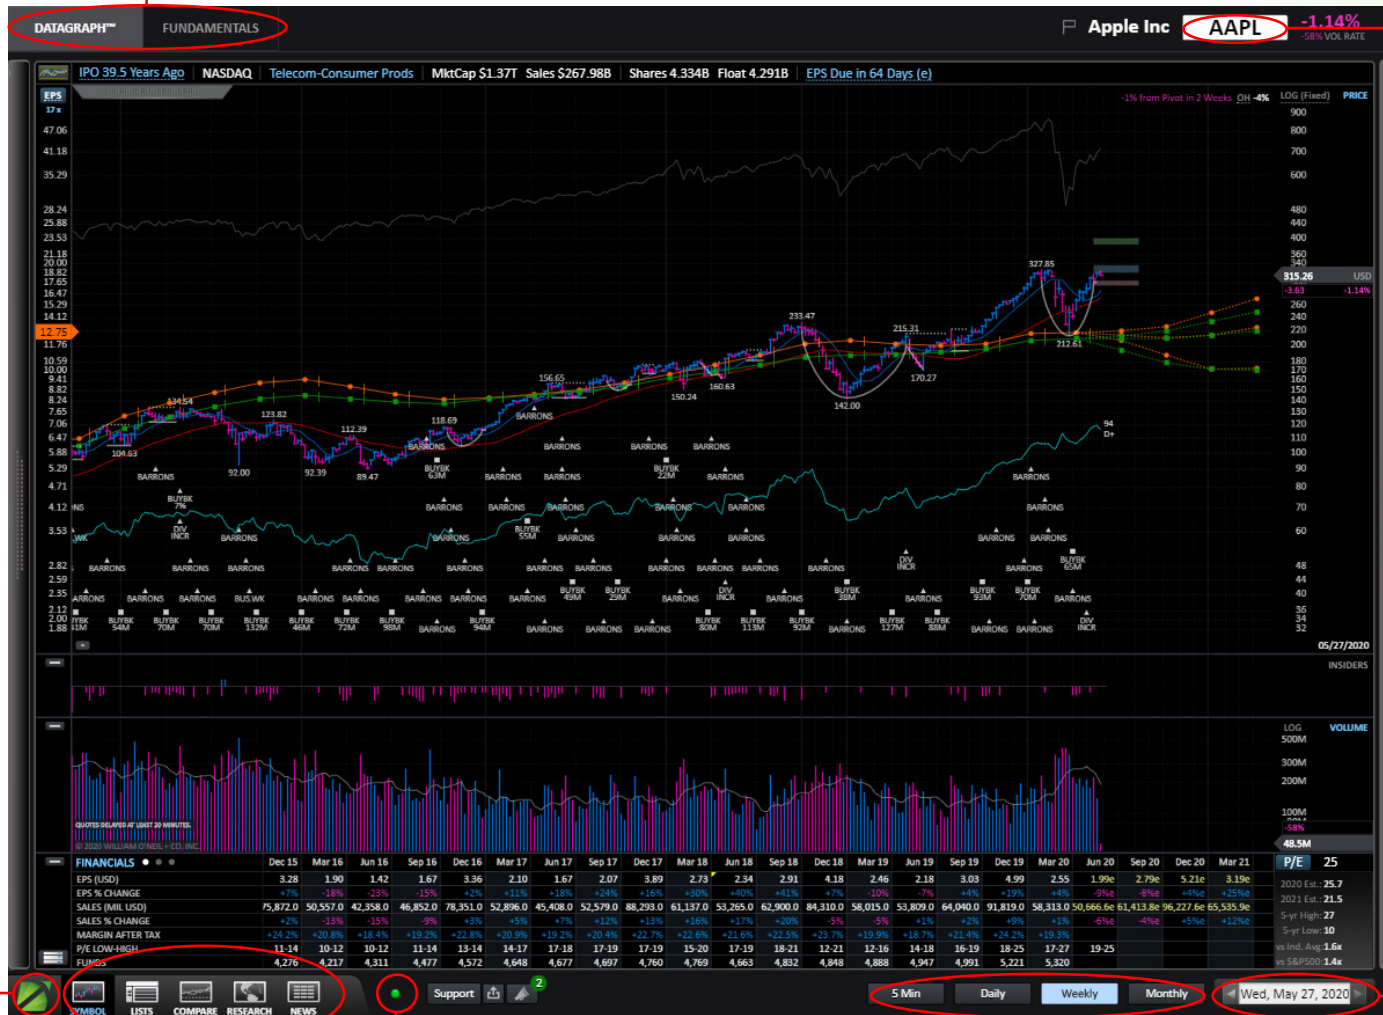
DATAGRAPH™ FUNDAMENTALS

Apple Inc AAPL -1.14% -58% VOL RATE

IPO 39.5 Years Ago | NASDAQ | Telecom-Consumer Prods | MktCap $1.37T Sales $267.98B | Shares 4.334B Float 4.291B | EPS Due in 64 Days (e)

EPS 17x

-1% from Pivot in 2 Weeks OH -4% LOG (Fixed) PRICE

47.06 41.18 35.29 28.24 25.88 23.53 21.18 20.00 18.82 17.65 16.47 15.29 14.12 12.75 11.76 10.59 10.00 9.41 8.82 8.24 7.65 7.06 6.47 5.88 5.29 4.71 4.12 3.53 2.82 2.59 2.35 2.12 2.00 1.88

900 800 700 600 480 440 400 360 340 315.26 USD -3.63 -1.14% 260 240 220 200 180 170 160 150 140 130 120 110 100 90 80 70 60 48 44 40 36 34 32

327.85 233.47 215.31 212.61 170.27 142.00 156.65 160.63 150.24 134.54 123.82 112.39 118.69 104.63 92.00 92.39 89.47 94 D+

BARRONS BUYBK 63M BUYBK 22M BUYBK 7% DIV INCR BUYBK 55M DIV INCR BUYBK 65M BUYBK 49M BUYBK 29M BUS.WK BUYBK 38M BUYBK 93M BUYBK 70M BUYBK 54M BUYBK 70M BUYBK 70M BUYBK 132M BUYBK 46M BUYBK 72M BUYBK 98M BUYBK 94M BUYBK 80M BUYBK 113M BUYBK 92M BUYBK 127M BUYBK 88M DIV INCR

05/27/2020

INSIDERS

LOG VOLUME 500M 300M 200M 100M -58% 48.5M

QUOTES DELAYED AT LEAST 20 MINUTES.
© 2020 WILLIAM O'NEIL + CO. INC.

| FINANCIALS | Dec 15 | Mar 16 | Jun 16 | Sep 16 | Dec 16 | Mar 17 | Jun 17 | Sep 17 | Dec 17 | Mar 18 | Jun 18 | Sep 18 | Dec 18 | Mar 19 | Jun 19 | Sep 19 | Dec 19 | Mar 20 | Jun 20 | Sep 20 | Dec 20 | Mar 21 |
|---|---|---|---|---|---|---|---|---|---|---|---|---|---|---|---|---|---|---|---|---|---|---|
| EPS (USD) | 3.28 | 1.90 | 1.42 | 1.67 | 3.36 | 2.10 | 1.67 | 2.07 | 3.89 | 2.73 | 2.34 | 2.91 | 4.18 | 2.46 | 2.18 | 3.03 | 4.99 | 2.55 | 1.99e | 2.79e | 5.21e | 3.19e |
| EPS % CHANGE | +7% | -18% | -23% | -15% | +2% | +11% | +18% | +24% | +16% | +30% | +40% | +41% | +7% | -10% | -7% | +4% | +19% | +4% | -9%e | -8%e | +4%e | +25%e |
| SALES (MIL USD) | 75,872.0 | 50,557.0 | 42,358.0 | 46,852.0 | 78,351.0 | 52,896.0 | 45,408.0 | 52,579.0 | 88,293.0 | 61,137.0 | 53,265.0 | 62,900.0 | 84,310.0 | 58,015.0 | 53,809.0 | 64,040.0 | 91,819.0 | 58,313.0 | 50,666.6e | 61,413.8e | 96,227.6e | 65,535.9e |
| SALES % CHANGE | +2% | -13% | -15% | -9% | +3% | +5% | +7% | +12% | +13% | +16% | +17% | +20% | -5% | -5% | +1% | +2% | +9% | +1% | -6%e | -4%e | +5%e | +12%e |
| MARGIN AFTER TAX | +24.2% | +20.8% | +18.4% | +19.2% | +22.8% | +20.9% | +19.2% | +20.4% | +22.7% | +22.6% | +21.6% | +22.5% | +23.7% | +19.9% | +18.7% | +21.4% | +24.2% | +19.8% | | | | |
| P/E LOW-HIGH | 11-14 | 10-12 | 10-12 | 11-14 | 13-14 | 14-17 | 17-18 | 17-19 | 17-19 | 15-20 | 17-19 | 18-21 | 12-21 | 12-16 | 14-18 | 16-19 | 18-25 | 17-27 | 19-25 | | | |
| FUNDS | 4,276 | 4,217 | 4,311 | 4,477 | 4,572 | 4,648 | 4,677 | 4,697 | 4,760 | 4,769 | 4,663 | 4,832 | 4,848 | 4,888 | 4,947 | 4,991 | 5,221 | 5,320 | | | | |

P/E 25
2020 Est.: 25.7
2021 Est.: 21.5
5-yr High: 27
5-yr Low: 10
vs Ind. Avg: 1.6x
vs S&P500: 1.4x

SYMBOL LISTS COMPARE RESEARCH NEWS Support 2 5 Min Daily Weekly Monthly Wed, May 27, 2020